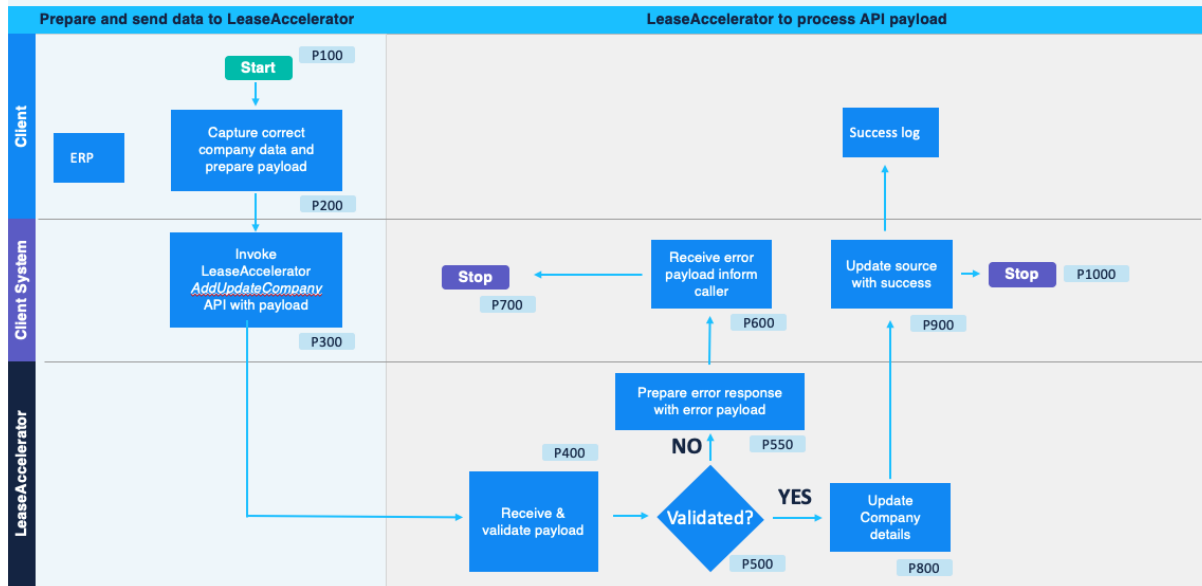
Prepare and send data to LeaseAccelerator

LeaseAccelerator to process API payload

Client

Client System

LeaseAccelerator

Start

P100

ERP

Capture correct company data and prepare payload

P200

Invoke LeaseAccelerator *AddUpdateCompany* API with payload

P300

Success log

Stop

P700

Receive error payload inform caller

P600

Update source with success

P900

Stop

P1000

Prepare error response with error payload

NO

P550

P400

Receive & validate payload

Validated?

YES

P500

Update Company details

P800